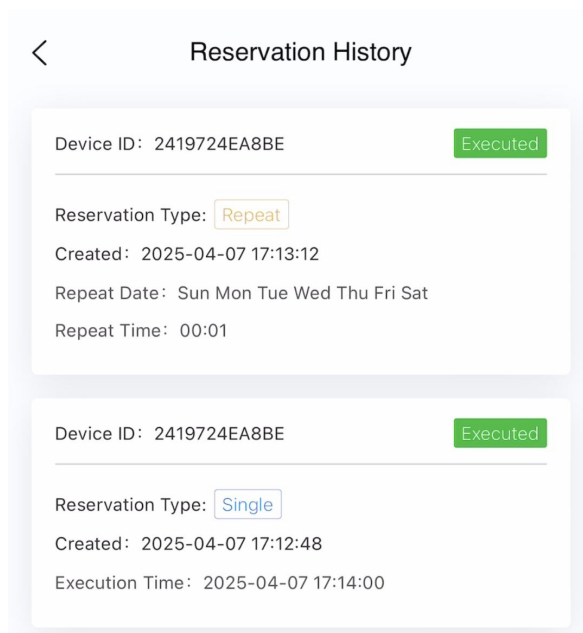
<

Reservation History

Device ID：2419724EA8BE

Executed

Reservation Type: Repeat

Created：2025-04-07 17:13:12

Repeat Date：Sun Mon Tue Wed Thu Fri Sat

Repeat Time：00:01

Device ID：2419724EA8BE

Executed

Reservation Type: Single

Created：2025-04-07 17:12:48

Execution Time：2025-04-07 17:14:00